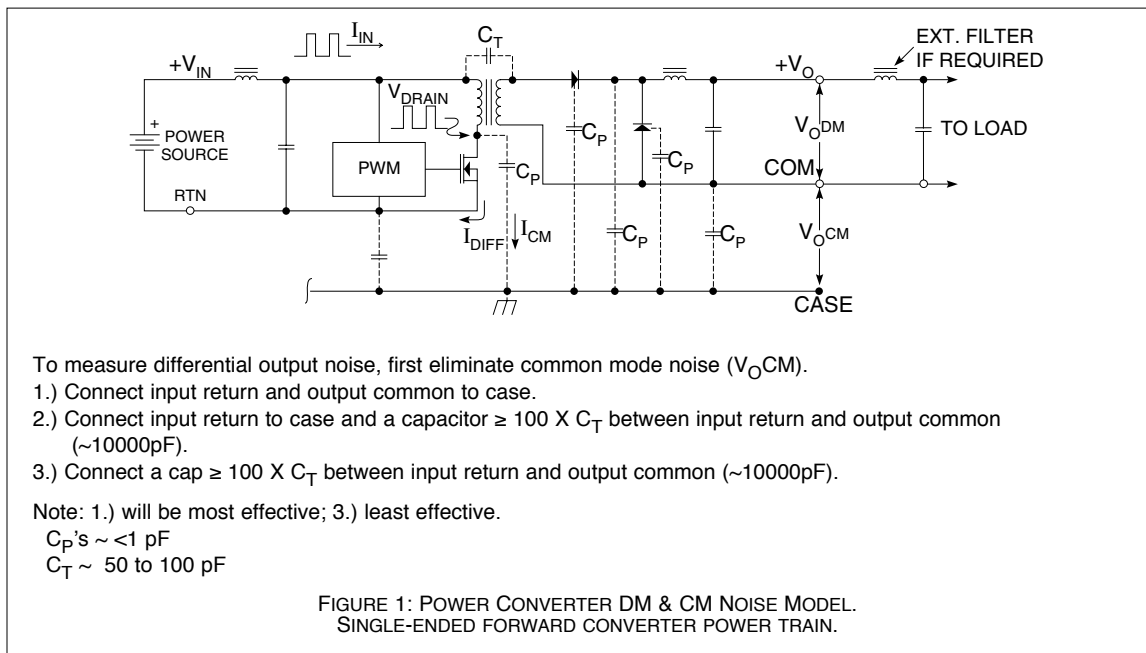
$I_{IN}$

$C_T$

$+V_{IN}$

$+V_O$

EXT. FILTER IF REQUIRED

$V_{DRAIN}$

+ POWER SOURCE

$C_P$

$V_ODM$

TO LOAD

PWM

$C_P$

$C_P$

COM

RTN

$I_{DIFF}$

$I_{CM}$

$C_P$

$C_P$

$V_OCM$

CASE

To measure differential output noise, first eliminate common mode noise ($V_O$CM).

1.) Connect input return and output common to case.

2.) Connect input return to case and a capacitor ≥ 100 X $C_T$ between input return and output common (~10000pF).

3.) Connect a cap ≥ 100 X $C_T$ between input return and output common (~10000pF).

Note: 1.) will be most effective; 3.) least effective.
$C_P$'s ~ <1 pF
$C_T$ ~ 50 to 100 pF

FIGURE 1: POWER CONVERTER DM & CM NOISE MODEL.
SINGLE-ENDED FORWARD CONVERTER POWER TRAIN.